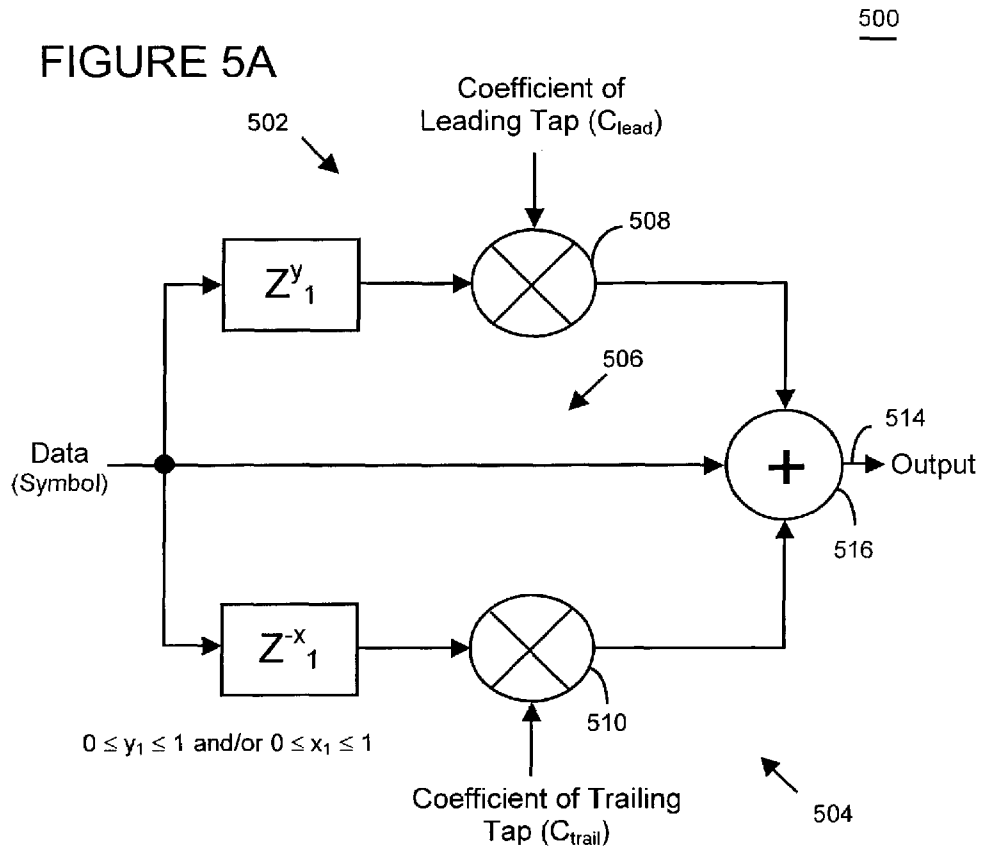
500

FIGURE 5A

502

Coefficient of Leading Tap ($C_{lead}$)

508

$Z^{y_1}$

506

Data (Symbol)

514

+

Output

516

$Z^{-x_1}$

510

$0 \leq y_1 \leq 1$ and/or $0 \leq x_1 \leq 1$

Coefficient of Trailing Tap ($C_{trail}$)

504